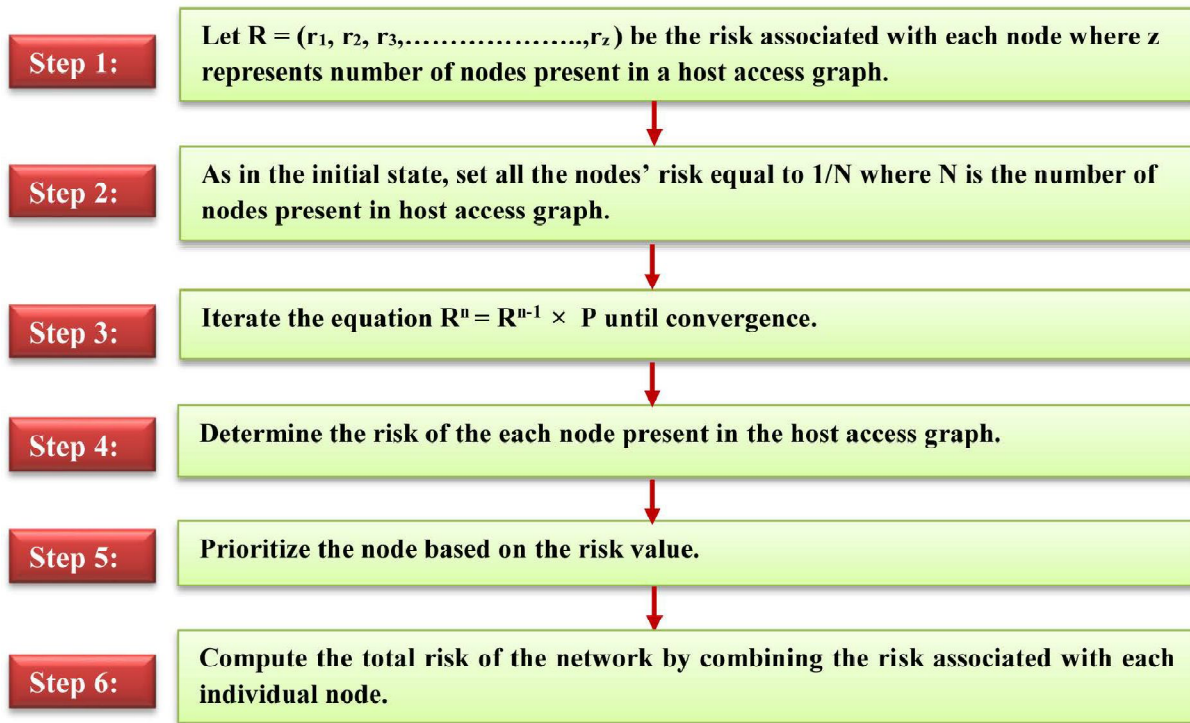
Step 1:

Let $R = (r_1, r_2, r_3, \ldots\ldots\ldots\ldots\ldots\ldots, r_z)$ be the risk associated with each node where z represents number of nodes present in a host access graph.

Step 2:

As in the initial state, set all the nodes' risk equal to 1/N where N is the number of nodes present in host access graph.

Step 3:

Iterate the equation $R^n = R^{n-1} \times P$ until convergence.

Step 4:

Determine the risk of the each node present in the host access graph.

Step 5:

Prioritize the node based on the risk value.

Step 6:

Compute the total risk of the network by combining the risk associated with each individual node.